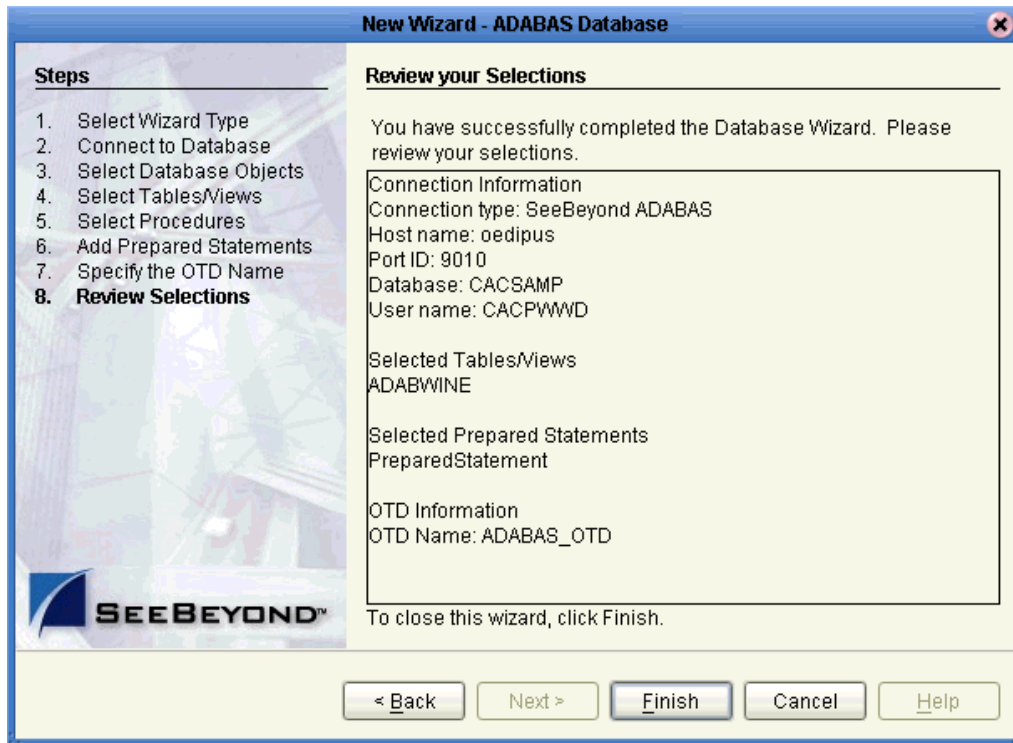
New Wizard - ADABAS Database

Steps

1. Select Wizard Type
2. Connect to Database
3. Select Database Objects
4. Select Tables/Views
5. Select Procedures
6. Add Prepared Statements
7. Specify the OTD Name
8. Review Selections

SEEBEYOND™

Review your Selections

You have successfully completed the Database Wizard. Please review your selections.

Connection Information
Connection type: SeeBeyond ADABAS
Host name: oedipus
Port ID: 9010
Database: CACSAMP
User name: CACPWWD

Selected Tables/Views
ADABWINE

Selected Prepared Statements
PreparedStatement

OTD Information
OTD Name: ADABAS_OTD

To close this wizard, click Finish.

< Back | Next > | Finish | Cancel | Help